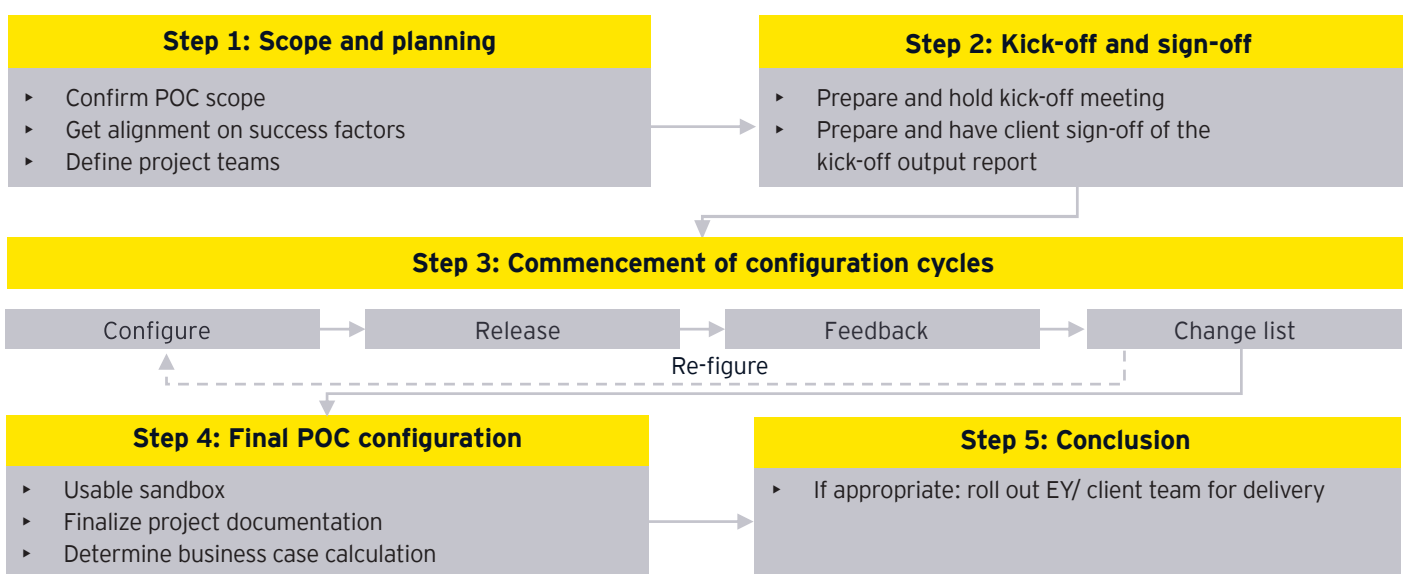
Step 1: Scope and planning

- Confirm POC scope
- Get alignment on success factors
- Define project teams

Step 2: Kick-off and sign-off

- Prepare and hold kick-off meeting
- Prepare and have client sign-off of the kick-off output report

Step 3: Commencement of configuration cycles

Configure

Release

Feedback

Change list

Re-figure

Step 4: Final POC configuration

- Usable sandbox
- Finalize project documentation
- Determine business case calculation

Step 5: Conclusion

- If appropriate: roll out EY/ client team for delivery